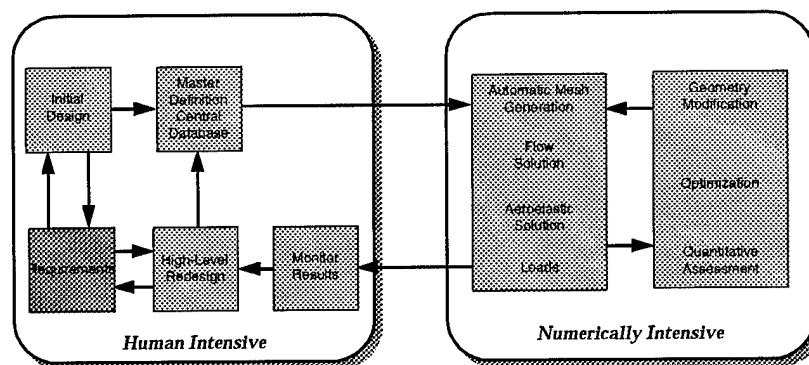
Initial Design

Master Definition Central Database

Requirements

High-Level Redesign

Monitor Results

Human Intensive

Automatic Mesh Generation

Flow Solution

Aeroelastic Solution

Loads

Geometry Modification

Optimization

Quantitative Assessment

Numerically Intensive